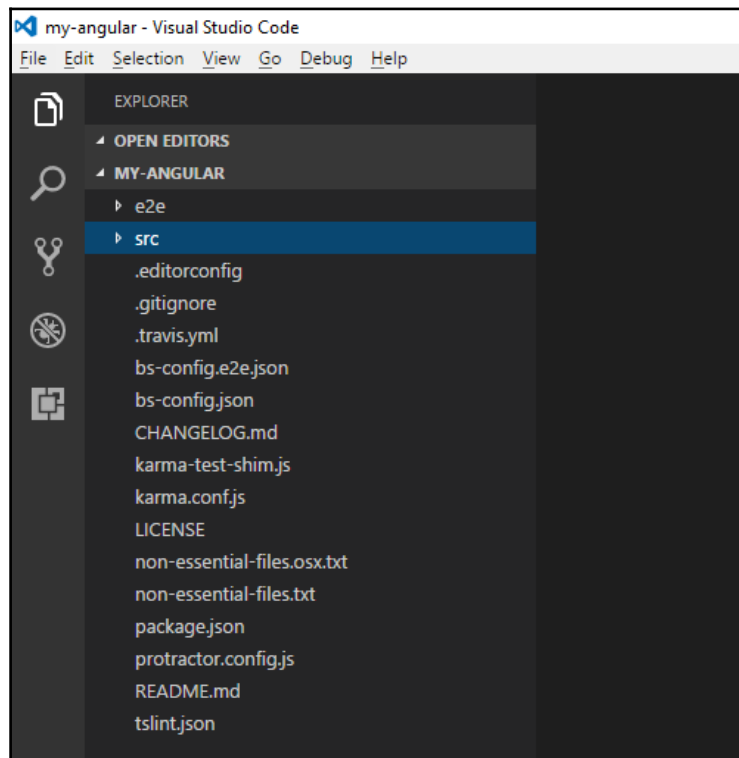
my-angular - Visual Studio Code

File Edit Selection View Go Debug Help

EXPLORER

OPEN EDITORS

MY-ANGULAR

e2e

src

.editorconfig

.gitignore

.travis.yml

bs-config.e2e.json

bs-config.json

CHANGELOG.md

karma-test-shim.js

karma.conf.js

LICENSE

non-essential-files.osx.txt

non-essential-files.txt

package.json

protractor.config.js

README.md

tslint.json